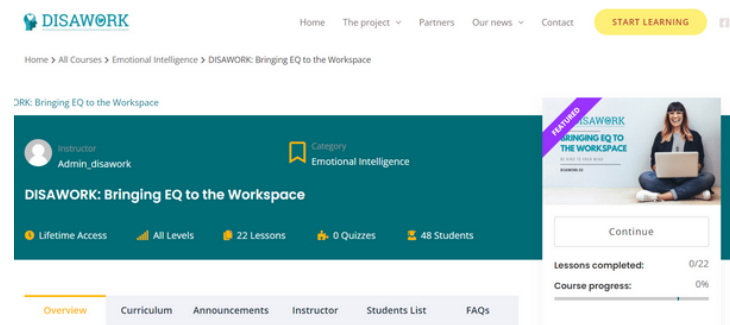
DISAWORK

Home The project Partners Our news Contact START LEARNING

Home > All Courses > Emotional Intelligence > DISAWORK: Bringing EQ to the Workspace

ORK: Bringing EQ to the Workspace

Instructor
Admin_disawork

Category
Emotional Intelligence

DISAWORK: Bringing EQ to the Workspace

Lifetime Access All Levels 22 Lessons 0 Quizzes 48 Students

FEATURED
DISAWORK
BRINGING EQ TO THE WORKSPACE

Continue

Lessons completed: 0/22
Course progress: 0%

Overview Curriculum Announcements Instructor Students List FAQs